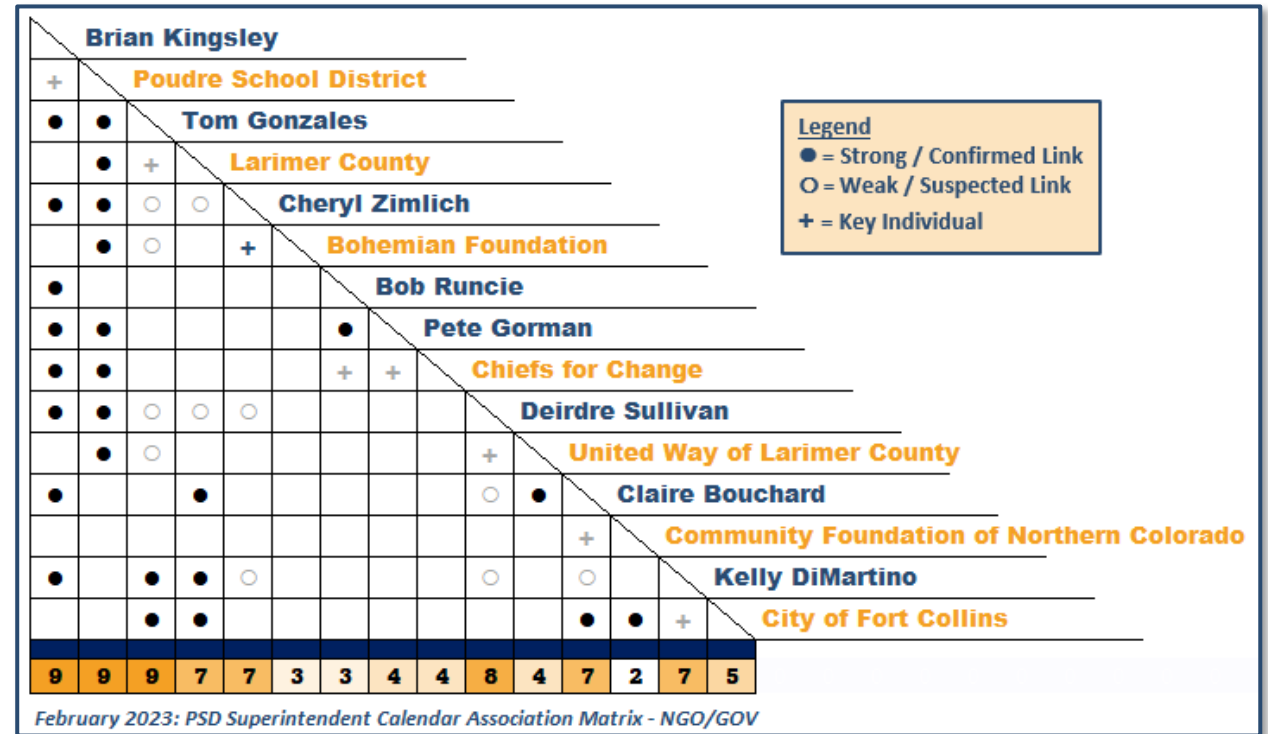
Brian Kingsley
+ Poudre School District
● ● Tom Gonzales
● + Larimer County
● ● ○ ○ Cheryl Zimlich
● ○ + Bohemian Foundation
● Bob Runcie
● ● ● Pete Gorman
● ● + + Chiefs for Change
● ● ○ ○ ○ Deirdre Sullivan
● ○ + United Way of Larimer County
● ● ○ ● Claire Bouchard
+ Community Foundation of Northern Colorado
● ● ● ○ ○ ○ Kelly DiMartino
● ● ● ● + City of Fort Collins

Legend
● = Strong / Confirmed Link
○ = Weak / Suspected Link
+ = Key Individual

| 9 | 9 | 9 | 7 | 7 | 3 | 3 | 4 | 4 | 8 | 4 | 7 | 2 | 7 | 5 |
|---|---|---|---|---|---|---|---|---|---|---|---|---|---|---|

February 2023: PSD Superintendent Calendar Association Matrix - NGO/GOV